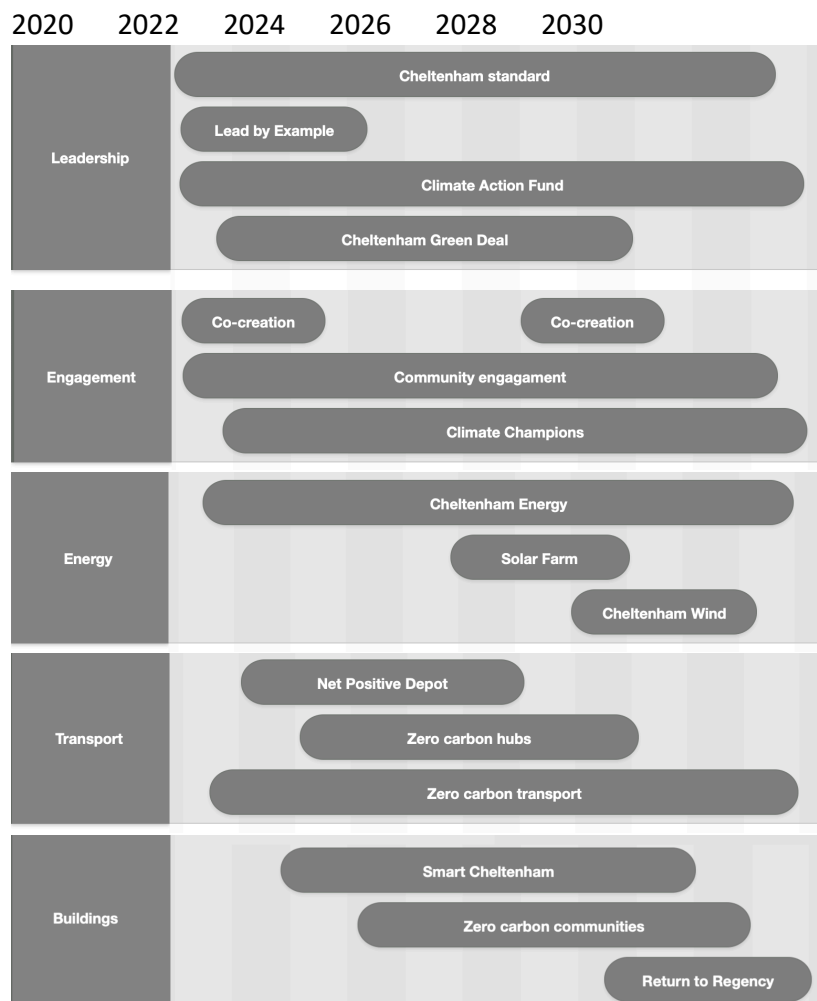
2020 2022 2024 2026 2028 2030

Leadership
Cheltenham standard
Lead by Example
Climate Action Fund
Cheltenham Green Deal

Engagement
Co-creation
Co-creation
Community engagament
Climate Champions

Energy
Cheltenham Energy
Solar Farm
Cheltenham Wind

Transport
Net Positive Depot
Zero carbon hubs
Zero carbon transport

Buildings
Smart Cheltenham
Zero carbon communities
Return to Regency